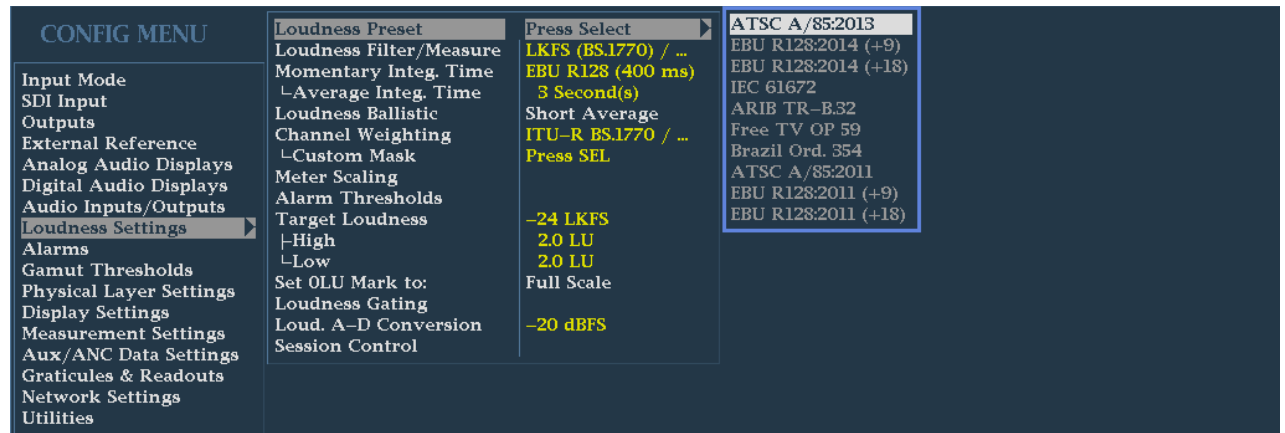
CONFIG MENU

Input Mode
SDI Input
Outputs
External Reference
Analog Audio Displays
Digital Audio Displays
Audio Inputs/Outputs
Loudness Settings
Alarms
Gamut Thresholds
Physical Layer Settings
Display Settings
Measurement Settings
Aux/ANC Data Settings
Graticules & Readouts
Network Settings
Utilities

| | |
|---|---|
| Loudness Preset | Press Select |
| Loudness Filter/Measure | LKFS (BS.1770) / ... |
| Momentary Integ. Time | EBU R128 (400 ms) |
| └Average Integ. Time | 3 Second(s) |
| Loudness Ballistic | Short Average |
| Channel Weighting | ITU–R BS.1770 / ... |
| └Custom Mask | Press SEL |
| Meter Scaling | |
| Alarm Thresholds | |
| Target Loudness | –24 LKFS |
| ├High | 2.0 LU |
| └Low | 2.0 LU |
| Set 0LU Mark to: | Full Scale |
| Loudness Gating | |
| Loud. A–D Conversion | –20 dBFS |
| Session Control | |

ATSC A/85:2013
EBU R128:2014 (+9)
EBU R128:2014 (+18)
IEC 61672
ARIB TR–B.32
Free TV OP 59
Brazil Ord. 354
ATSC A/85:2011
EBU R128:2011 (+9)
EBU R128:2011 (+18)